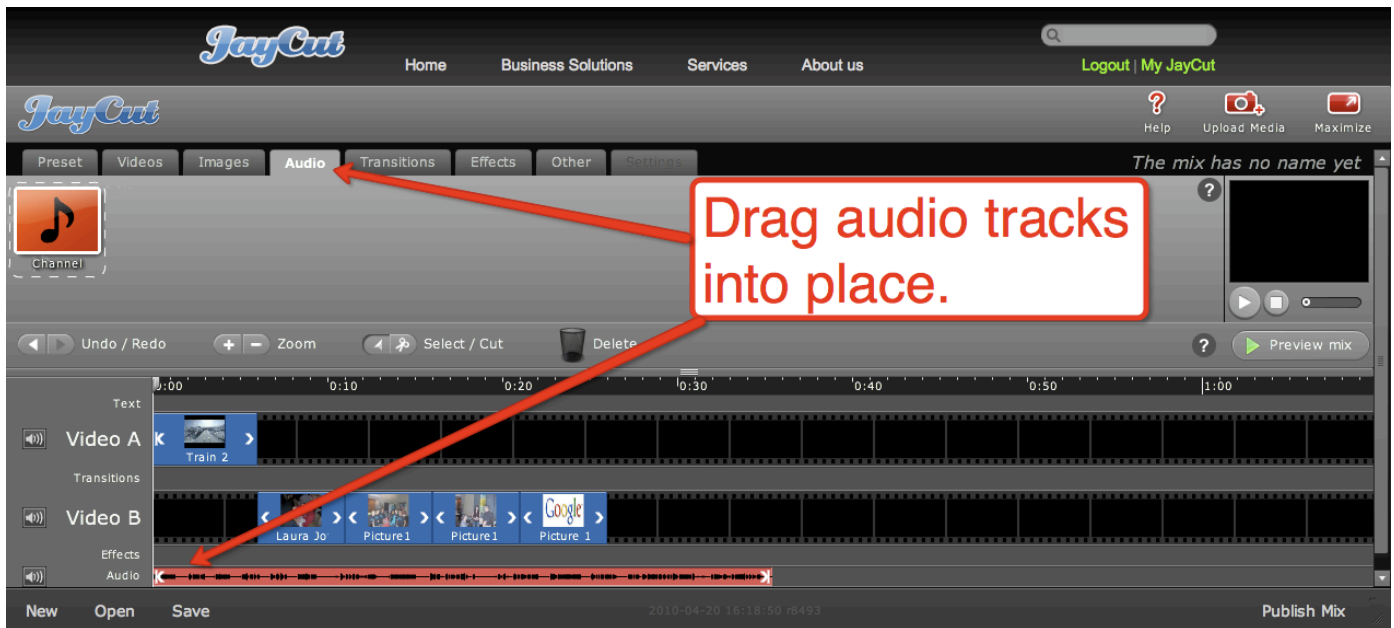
JayCut

Home Business Solutions Services About us

Logout | My JayCut

JayCut

Help Upload Media Maximize

Preset Videos Images Audio Transitions Effects Other Settings

The mix has no name yet

Channel

Drag audio tracks into place.

Undo / Redo Zoom Select / Cut Delete

Preview mix

0:00 0:10 0:20 0:30 0:40 0:50 1:00

Text

Video A

Train 2

Transitions

Video B

Laura Jo Picture1 Picture1 Google Picture 1

Effects

Audio

New Open Save

2010-04-20 16:18:50 r8493

Publish Mix